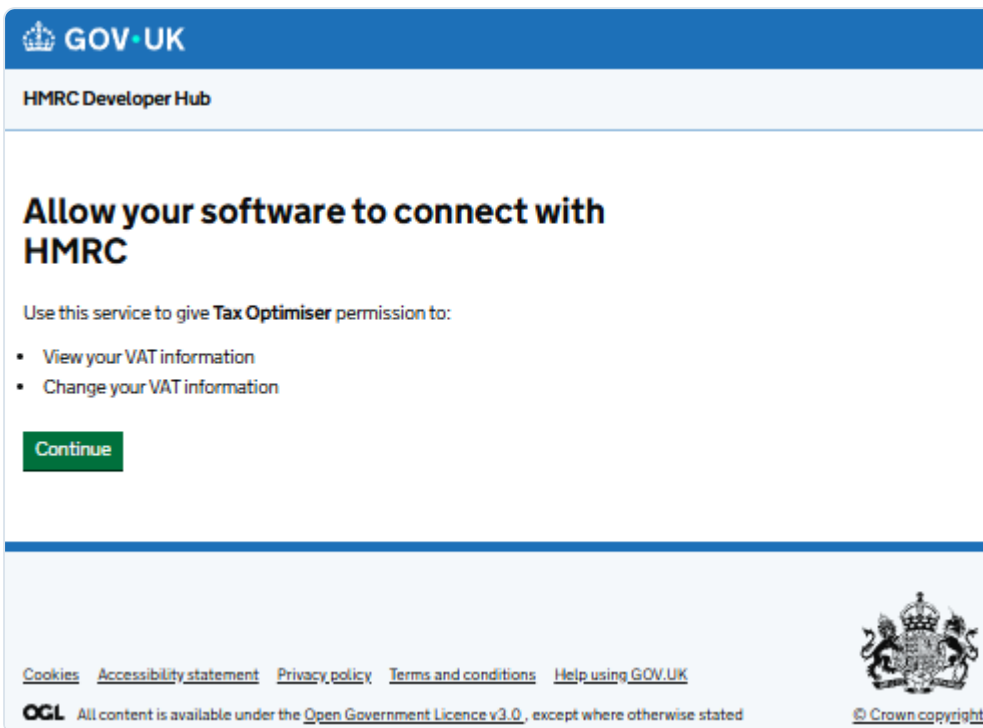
GOV.UK

HMRC Developer Hub

Allow your software to connect with HMRC

Use this service to give **Tax Optimiser** permission to:

- View your VAT information
- Change your VAT information

Continue

Cookies Accessibility statement Privacy policy Terms and conditions Help using GOV.UK

OGL All content is available under the Open Government Licence v3.0 , except where otherwise stated

© Crown copyright